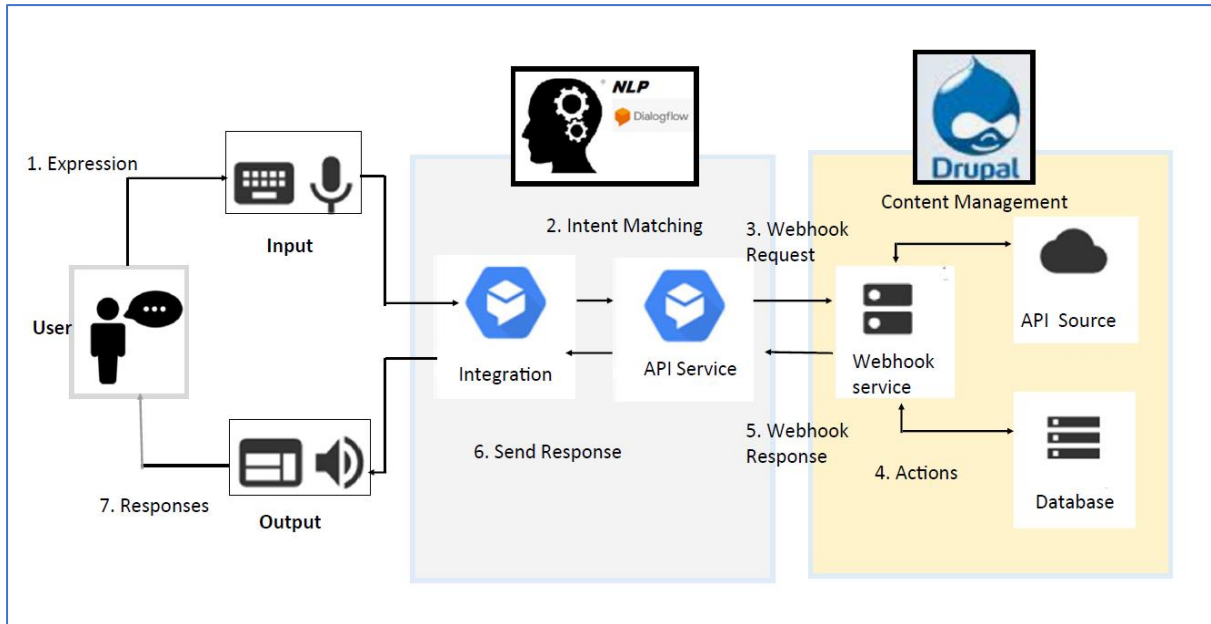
NLP
Dialogflow

Drupal

1. Expression

Input

User

7. Responses

Output

2. Intent Matching

Integration

API Service

6. Send Response

Content Management

3. Webhook Request

Webhook service

API Source

5. Webhook Response

4. Actions

Database